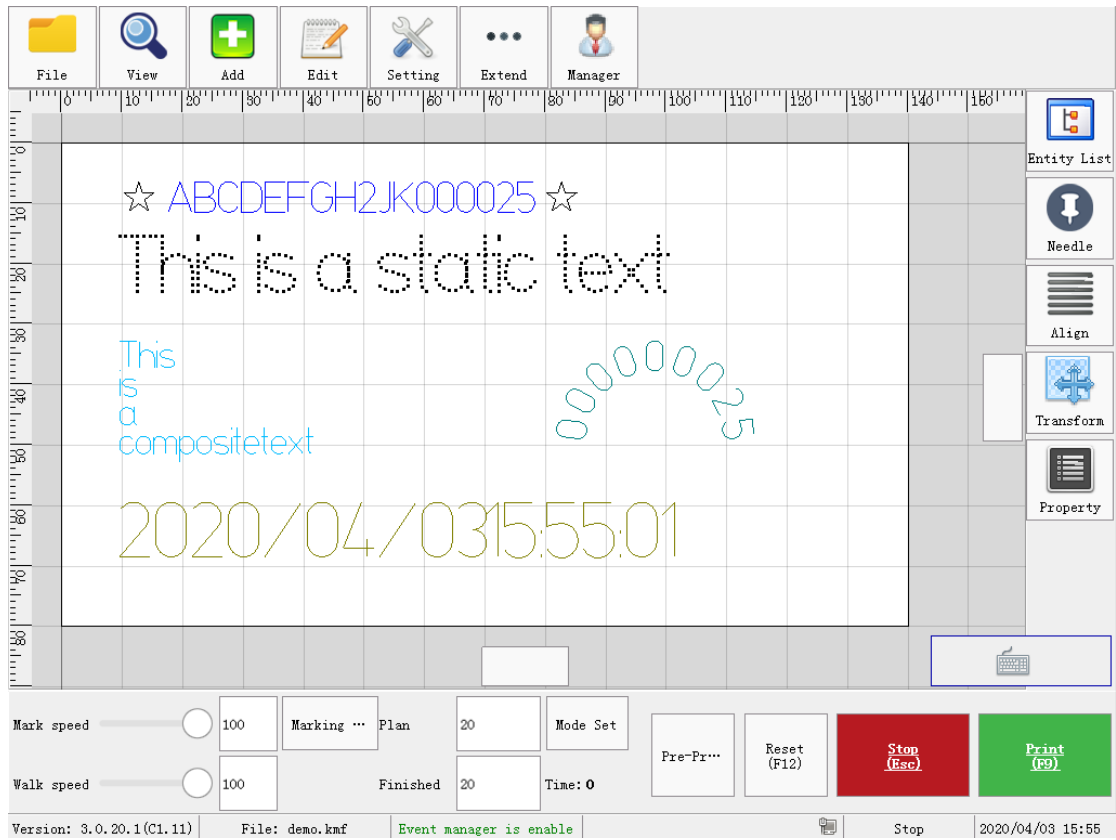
File
View
Add
Edit
Setting
Extend
Manager

0 10 20 30 40 50 60 70 80 90 100 110 120 130 140 150

Entity List
Needle
Align
Transform
Property

☆ ABCDEFGH2JK000025 ☆
This is a static text

This
is
a
compositetext

000000025

2020/04/0315:55:01

Mark speed 100
Marking ···
Plan 20
Mode Set
Walk speed 100
Finished 20
Time: 0
Pre-Pr···
Reset (F12)
Stop (Esc)
Print (F9)

Version: 3.0.20.1(C1.11)
File: demo.kmf
Event manager is enable
Stop
2020/04/03 15:55